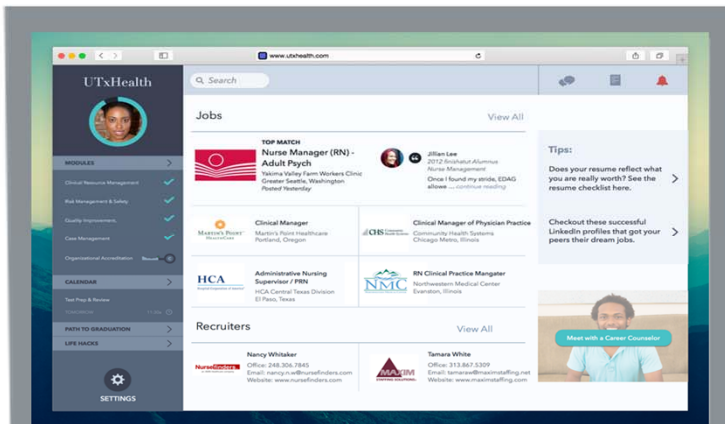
www.utxhealth.com

UTxHealth

Search

MODULES

Clinical Resource Management

Risk Management & Safety

Quality Improvement

Case Management

Organizational Accreditation

CALENDAR

Test Prep & Review

PATH TO GRADUATION

LIFE HACKS

SETTINGS

Jobs

View All

TOP MATCH

Nurse Manager (RN) - Adult Psych

Yakima Valley Farm Workers Clinic
Greater Seattle, Washington
Posted Yesterday

Jillian Lee
2012 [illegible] Alumnus
Nurse Management
Once I found my stride, EDAG allowe ... continue reading

Martin's Point HealthCare

Clinical Manager
Martin's Point Healthcare
Portland, Oregon

CHS

Clinical Manager of Physician Practice
Community Health Systems
Chicago Metro, Illinois

HCA

Administrative Nursing Supervisor / PRN
HCA Central Texas Division
El Paso, Texas

NMC

RN Clinical Practice Mangater
Northwestern Medical Center
Evanston, Illinois

Recruiters

View All

Nursefinders

Nancy Whitaker
Office: 248.306.7845
Email: nancy.n.w@nursefinders.com
Website: www.nursefinders.com

MAXIM STAFFING SOLUTIONS

Tamara White
Office: 313.867.5309
Email: tamaraw@maximstaffing.net
Website: www.maximstaffing.com

Tips:

Does your resume reflect what you are really worth? See the resume checklist here.

Checkout these successful LinkedIn profiles that got your peers their dream jobs.

Meet with a Career Counselor